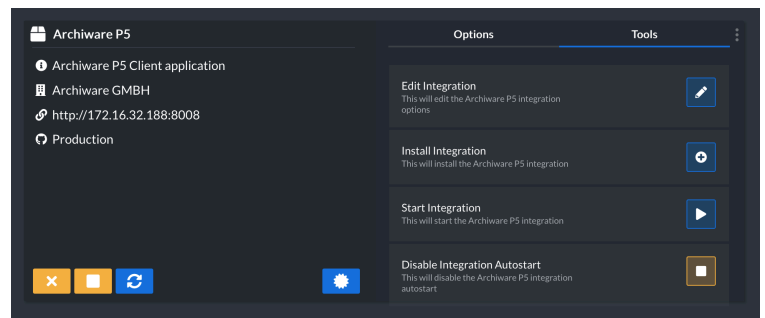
Archiware P5

Archiware P5 Client application

Archiware GMBH

http://172.16.32.188:8008

Production

Options

Tools

Edit Integration
This will edit the Archiware P5 integration options

Install Integration
This will install the Archiware P5 integration

Start Integration
This will start the Archiware P5 integration

Disable Integration Autostart
This will disable the Archiware P5 integration autostart